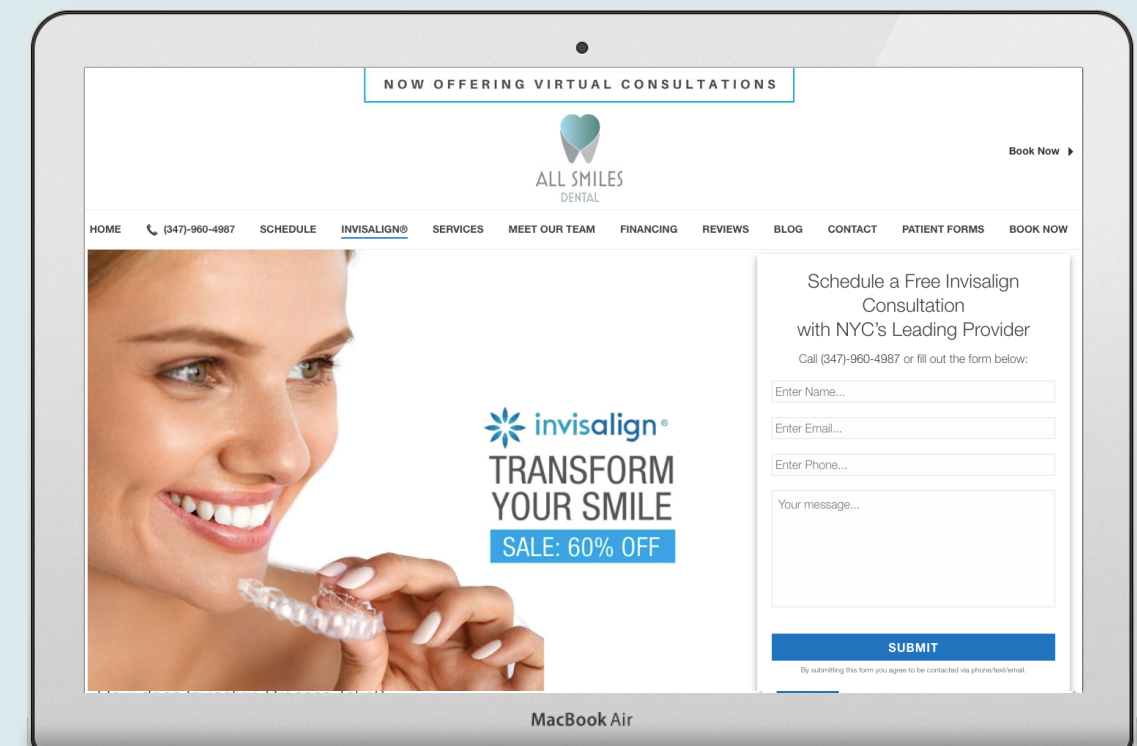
NOW OFFERING VIRTUAL CONSULTATIONS

ALL SMILES
DENTAL

Book Now

HOME (347)-960-4987 SCHEDULE INVISALIGN® SERVICES MEET OUR TEAM FINANCING REVIEWS BLOG CONTACT PATIENT FORMS BOOK NOW

invisalign®
TRANSFORM YOUR SMILE
SALE: 60% OFF

Schedule a Free Invisalign Consultation with NYC's Leading Provider

Call (347)-960-4987 or fill out the form below:

Enter Name...

Enter Email...

Enter Phone...

Your message...

SUBMIT

By submitting this form you agree to be contacted via phone/text/email.

MacBook Air